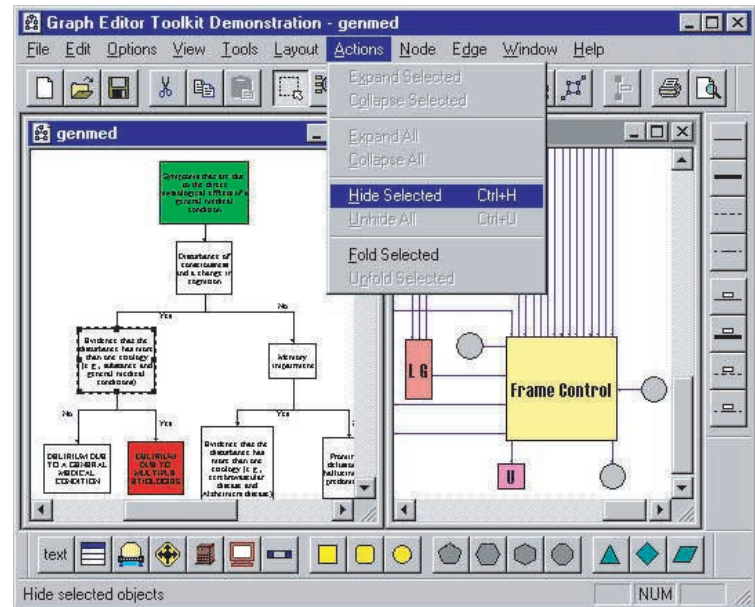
Graph Editor Toolkit Demonstration - genmed

File Edit Options View Tools Layout Actions Node Edge Window Help

Expand Selected
Collapse Selected
Expand All
Collapse All
Hide Selected Ctrl+H
Unhide All Ctrl+U
Fold Selected
Unfold Selected

genmed

Symptoms that are due to the direct physiological effects of a general medical condition

Disturbance of consciousness and a change in cognition

No

Yes

Evidence that the disturbance has more than one etiology (e.g., substance and general medical condition)

Memory impairment

No

Yes

Yes

DELIRIUM DUE TO A GENERAL MEDICAL CONDITION

DELIRIUM DUE TO MULTIPLE ETIOLOGIES

Evidence that the disturbance has more than one etiology (e.g., cerebrovascular disease and Alzheimer's disease)

Promi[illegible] delusi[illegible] halluc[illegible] predom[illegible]

L G

Frame Control

U

text

Hide selected objects

NUM